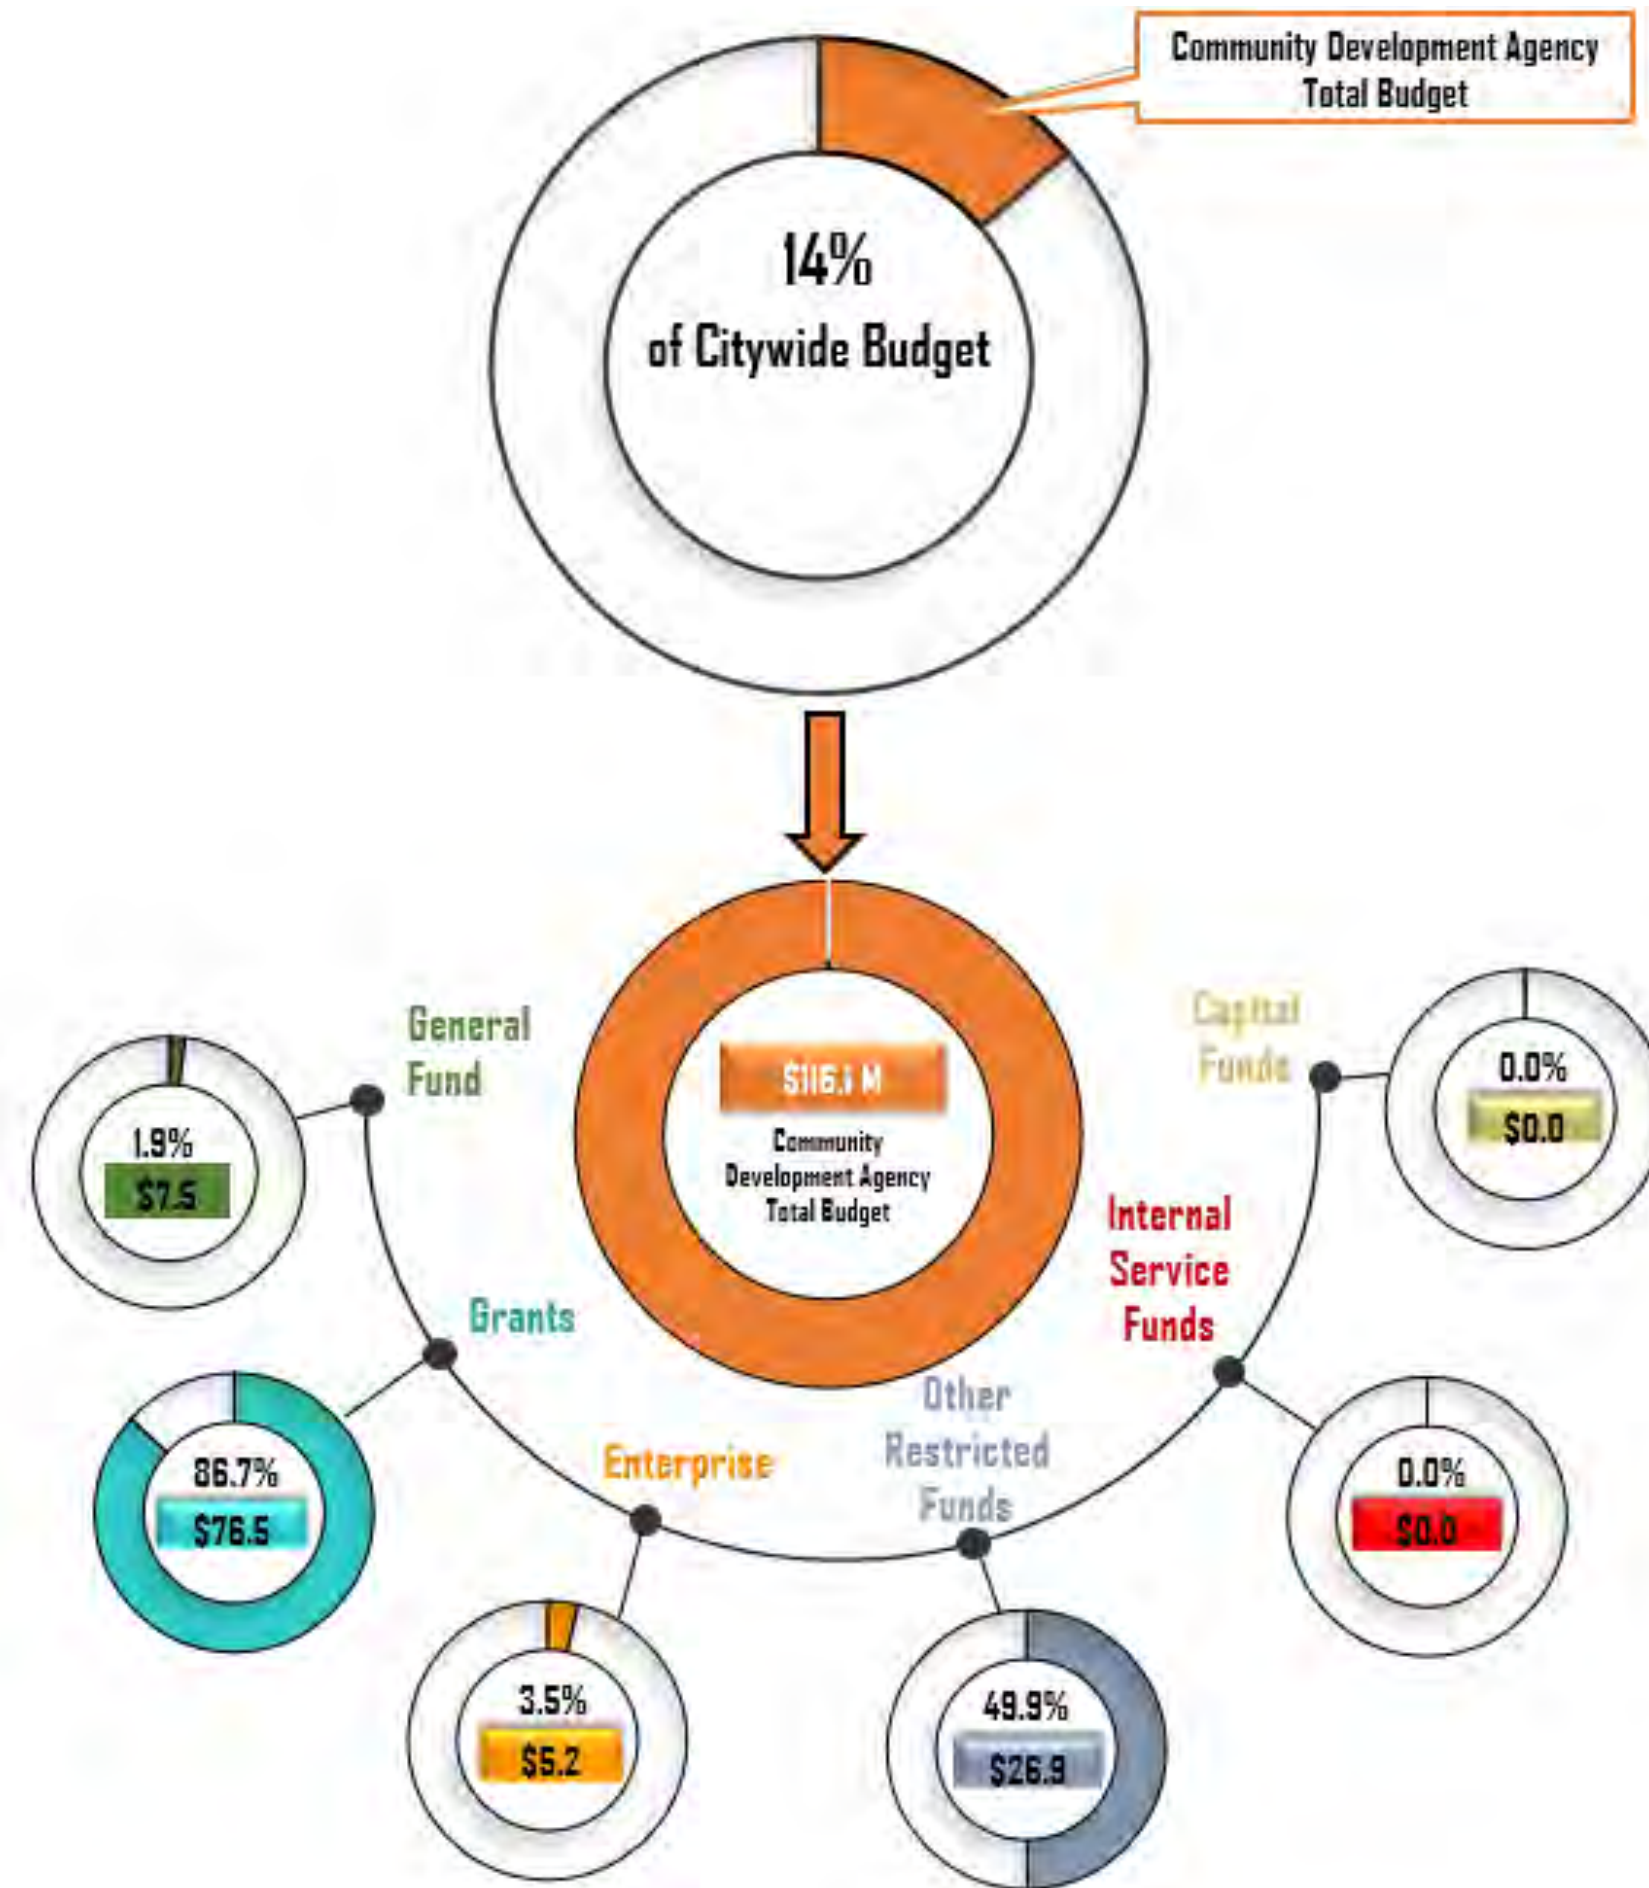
Community Development Agency Total Budget

14%
of Citywide Budget

$116.1 M
Community Development Agency Total Budget

General Fund
1.9%
$7.5

Grants
86.7%
$76.5

Enterprise
3.5%
$5.2

Other Restricted Funds
49.9%
$26.9

Internal Service Funds
0.0%
$0.0

Capital Funds
0.0%
$0.0